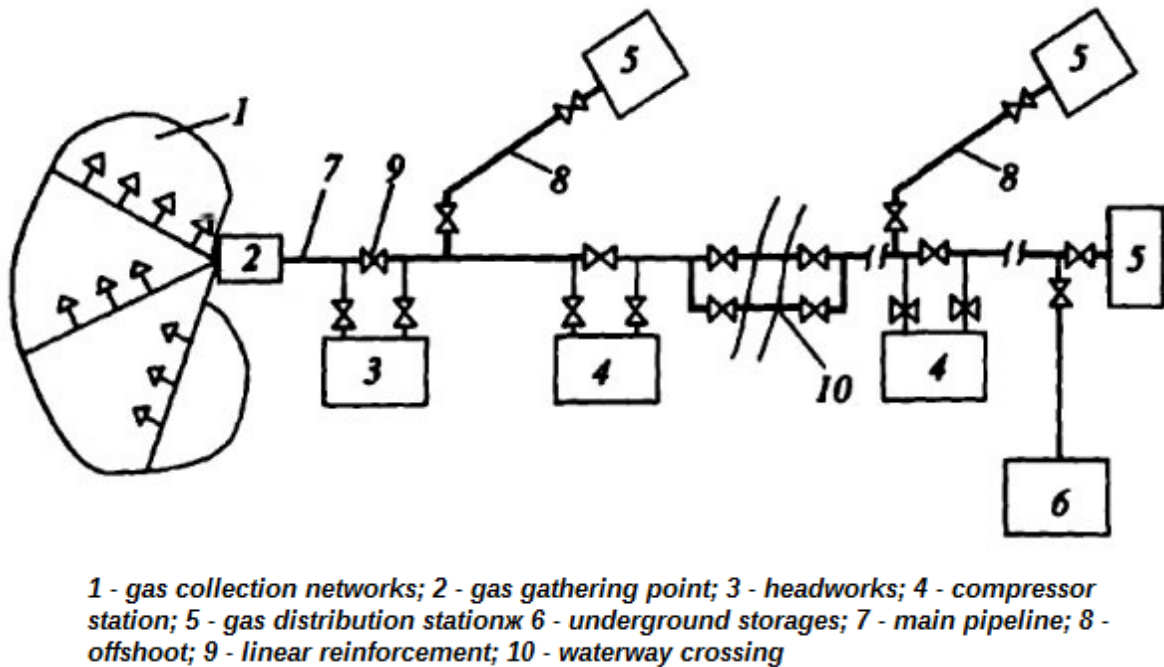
1
7
9
5
8
5
8
2
5
3
4
10
4
6

1 - gas collection networks; 2 - gas gathering point; 3 - headworks; 4 - compressor station; 5 - gas distribution stationж 6 - underground storages; 7 - main pipeline; 8 - offshoot; 9 - linear reinforcement; 10 - waterway crossing